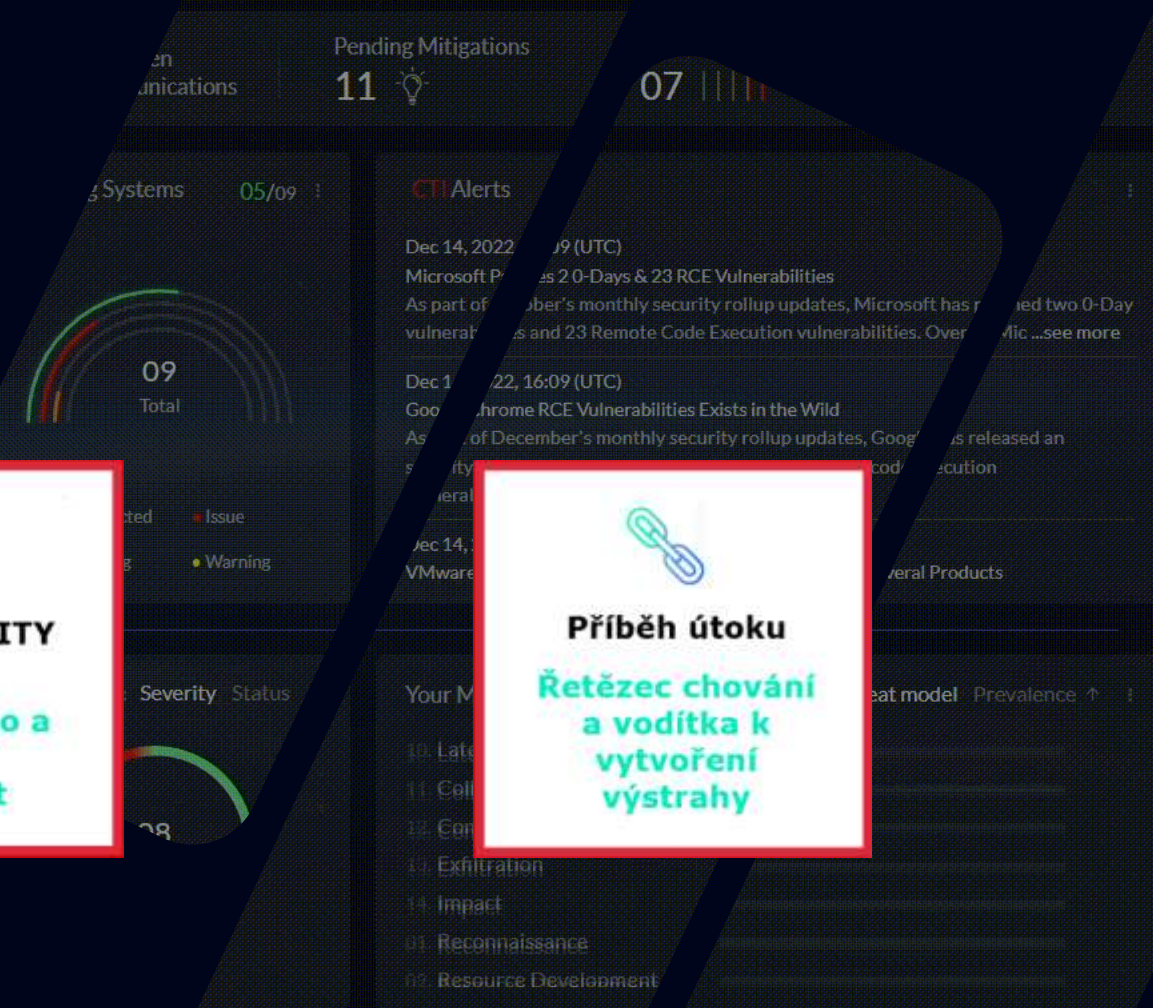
en
unications

Pending Mitigations
11

07

g Systems 05/09

CTI Alerts

Dec 14, 2022 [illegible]09 (UTC)
Microsoft P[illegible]s 2 0-Days & 23 RCE Vulnerabilities
As part of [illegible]ber's monthly security rollup updates, Microsoft has r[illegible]ed two 0-Day vulnerab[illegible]s and 23 Remote Code Execution vulnerabilities. Over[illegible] Mic ...see more

Dec 1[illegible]22, 16:09 (UTC)
Goo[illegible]hrome RCE Vulnerabilities Exists in the Wild
As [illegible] of December's monthly security rollup updates, Goog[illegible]s released an s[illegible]ity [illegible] cod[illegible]ecution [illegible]eral

Dec 14, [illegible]
VMware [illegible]veral Products

09
Total

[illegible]cted • Issue
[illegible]g • Warning

ITY
o a
t

Severity Status

08

Příběh útoku

Řetězec chování a vodítka k vytvoření výstrahy

Your M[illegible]
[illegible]eat model Prevalence ↑

10. Late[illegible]
11. Coll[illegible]
12. Com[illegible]
13. Exfiltration
14. Impact
01. Reconnaissance
02. Resource Development